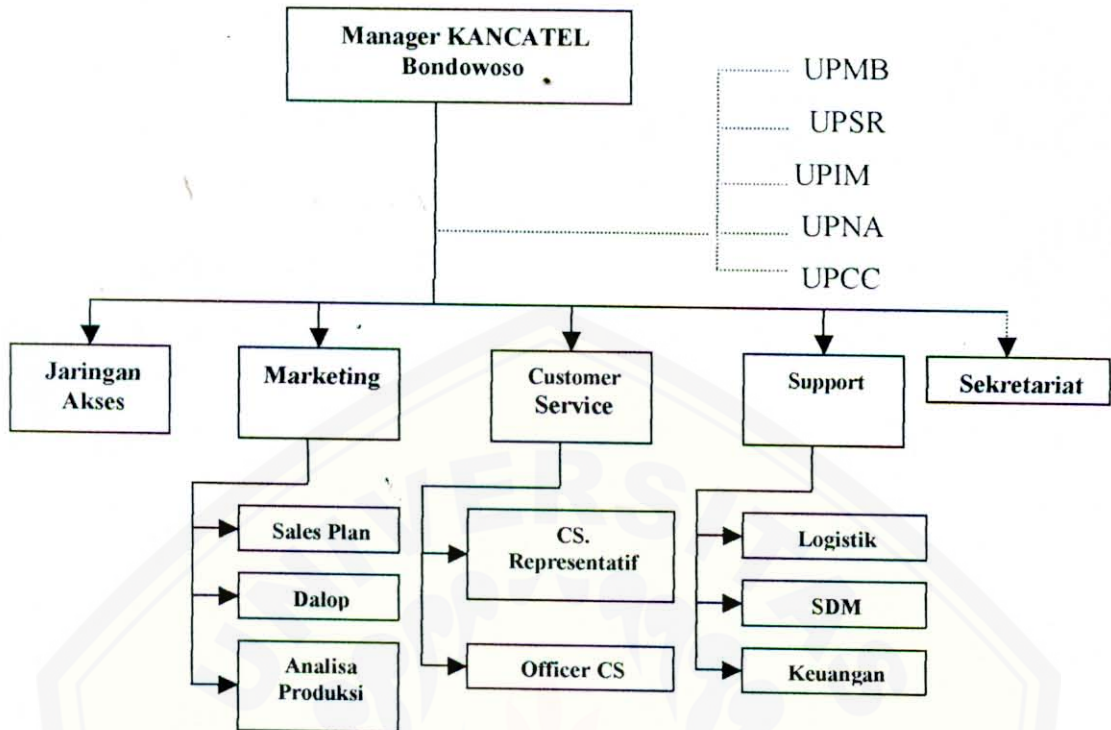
Manager KANCATEL Bondowoso

UPMB
UPSR
UPIM
UPNA
UPCC

Jaringan Akses

Marketing

Customer Service

Support

Sekretariat

Sales Plan

Dalop

Analisa Produksi

CS. Representatif

Officer CS

Logistik

SDM

Keuangan